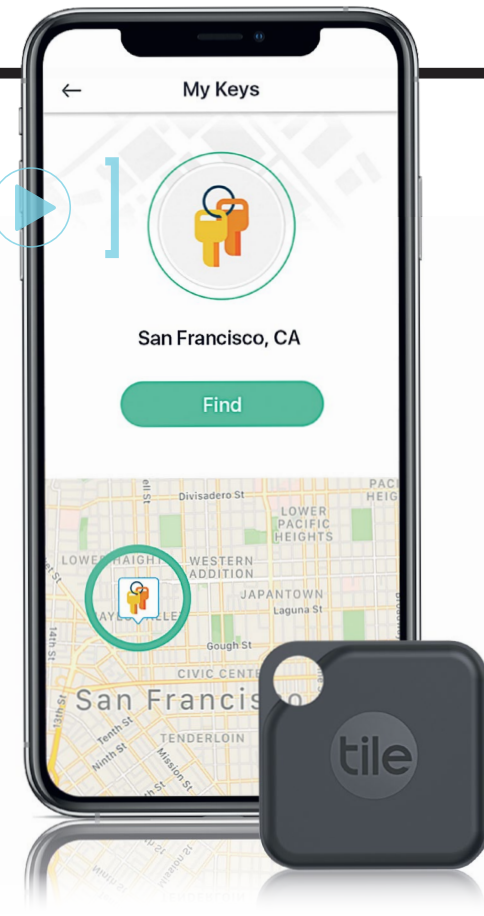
My Keys

San Francisco, CA

Find

Divisadero St
LOWER PACIFIC HEIGHTS
PAC HEIG
LOWER HAIGHT
WESTERN ADDITION
JAPANTOWN
Laguna St
Gough St
CIVIC CENTER
San Francisco
Tenth St
Ninth St
TENDERLOIN
Mission St
14th St
13th St

tile